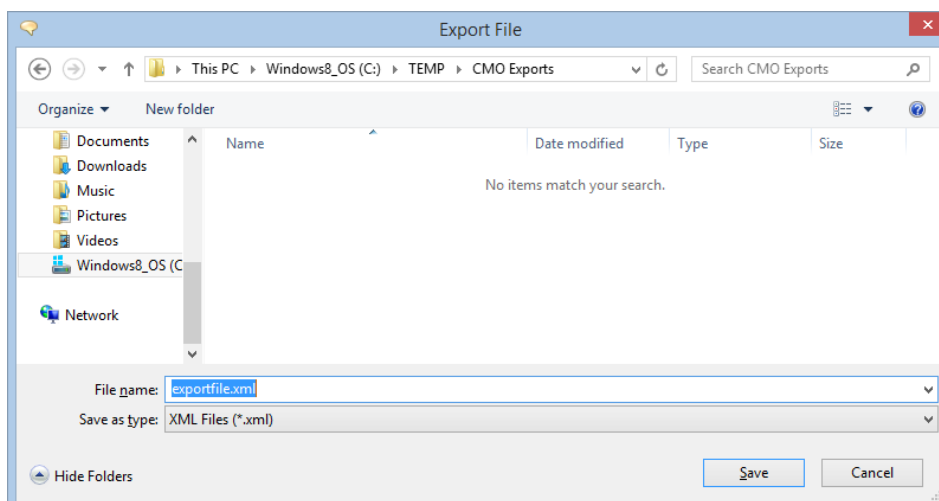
Export File

This PC ▸ Windows8_OS (C:) ▸ TEMP ▸ CMO Exports

Search CMO Exports

Organize ▾ New folder

Documents
Downloads
Music
Pictures
Videos
Windows8_OS (C

Network

| Name | Date modified | Type | Size |
|---|---|---|---|

No items match your search.

File name: exportfile.xml

Save as type: XML Files (*.xml)

Hide Folders

Save

Cancel